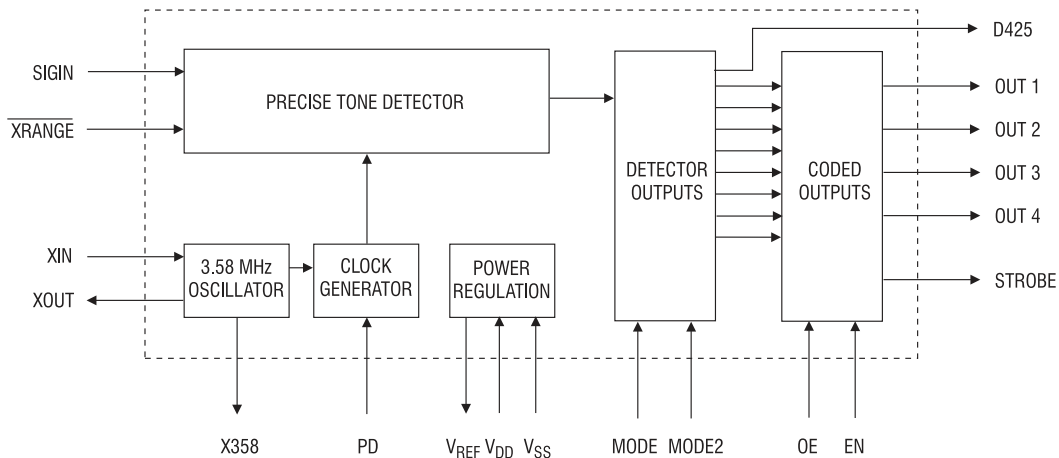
D425

SIGIN

$\overline{XRANGE}$

PRECISE TONE DETECTOR

DETECTOR OUTPUTS

CODED OUTPUTS

OUT 1

OUT 2

OUT 3

OUT 4

XIN

XOUT

3.58 MHz OSCILLATOR

CLOCK GENERATOR

POWER REGULATION

STROBE

X358

PD

$V_{REF}$ $V_{DD}$ $V_{SS}$

MODE

MODE2

OE

EN